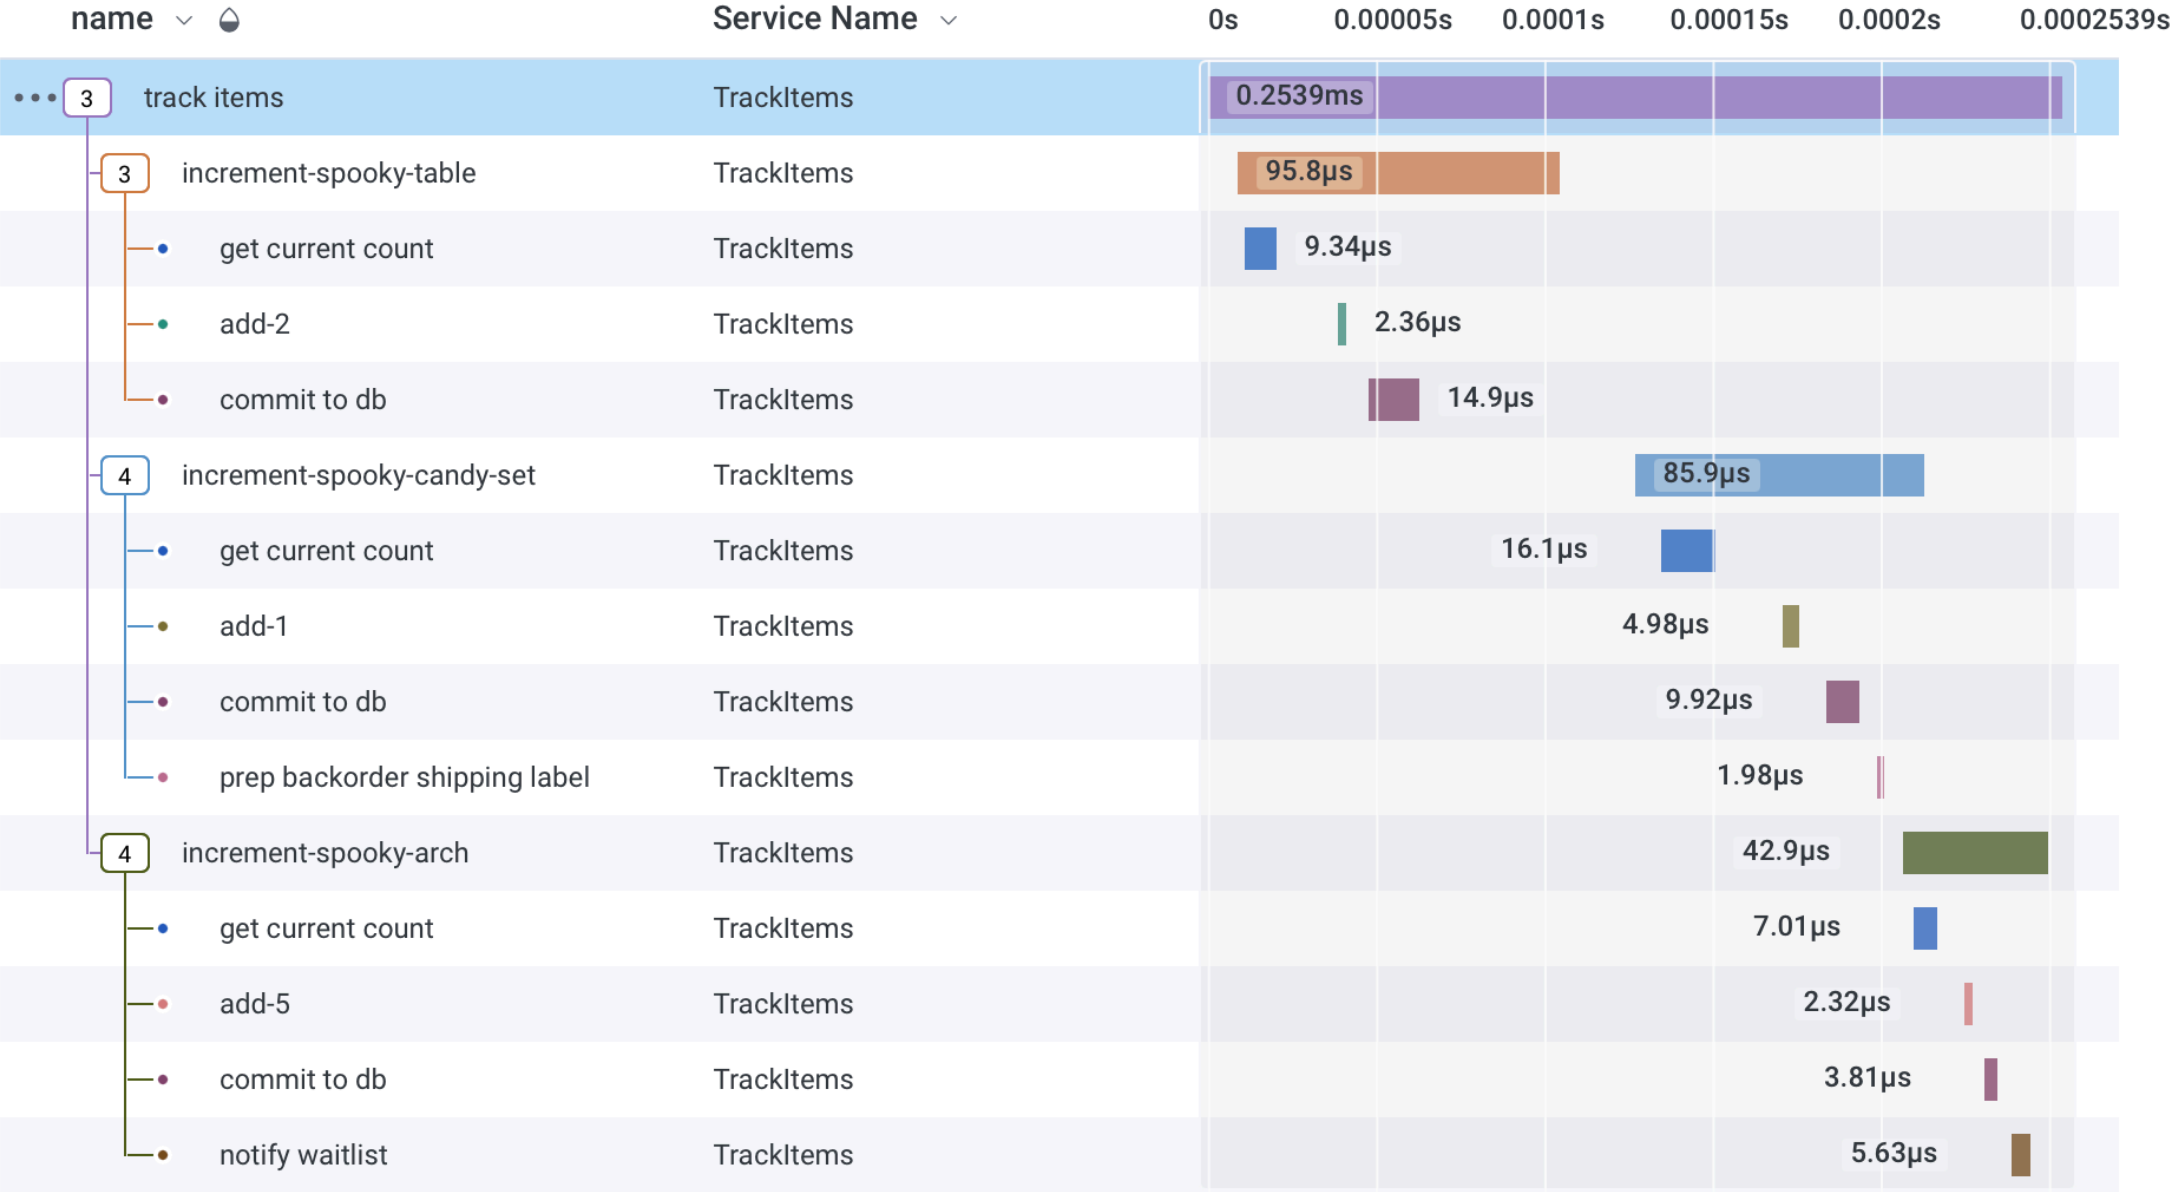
| name | Service Name | 0s 0.00005s 0.0001s 0.00015s 0.0002s 0.0002539s |
|---|---|---|
| 3 track items | TrackItems | 0.2539ms |
| 3 increment-spooky-table | TrackItems | 95.8µs |
| get current count | TrackItems | 9.34µs |
| add-2 | TrackItems | 2.36µs |
| commit to db | TrackItems | 14.9µs |
| 4 increment-spooky-candy-set | TrackItems | 85.9µs |
| get current count | TrackItems | 16.1µs |
| add-1 | TrackItems | 4.98µs |
| commit to db | TrackItems | 9.92µs |
| prep backorder shipping label | TrackItems | 1.98µs |
| 4 increment-spooky-arch | TrackItems | 42.9µs |
| get current count | TrackItems | 7.01µs |
| add-5 | TrackItems | 2.32µs |
| commit to db | TrackItems | 3.81µs |
| notify waitlist | TrackItems | 5.63µs |